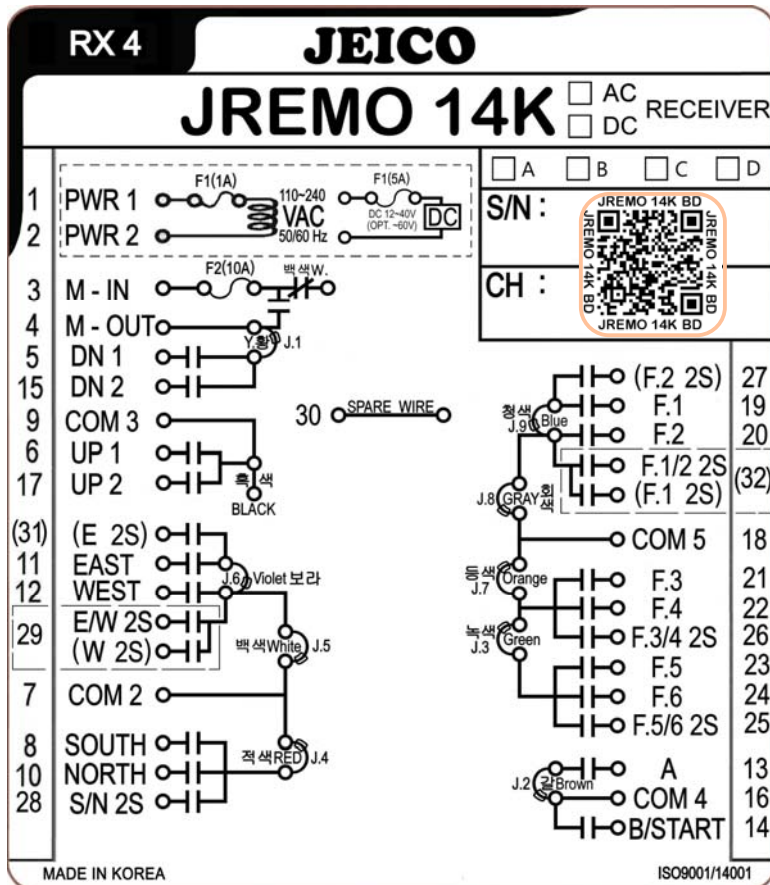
RX 4

JEICO

JREMO 14K
AC
DC
RECEIVER

A B C D

S/N :

JREMO 14K BD
JREMO 14K BD
JREMO 14K BD
JREMO 14K BD

CH :

1 PWR 1
2 PWR 2
F1(1A)
110~240 VAC 50/60 Hz
F1(5A)
DC 12~40V (OPT. ~60V)
DC

3 M - IN
F2(10A)
백색W.
4 M - OUT
Y.황 J.1
5 DN 1
15 DN 2
9 COM 3
6 UP 1
17 UP 2
흑색 BLACK

30 SPARE WIRE

(31) (E 2S)
11 EAST
12 WEST
29 E/W 2S
(W 2S)
J.6 Violet 보라
백색 White J.5
7 COM 2
8 SOUTH
10 NORTH
28 S/N 2S
적색 RED J.4

청색 J.9 Blue
(F.2 2S) 27
F.1 19
F.2 20
F.1/2 2S (32)
(F.1 2S)
J.8 GRAY 회색
COM 5 18
등색 J.7 Orange
F.3 21
F.4 22
F.3/4 2S 26
녹색 J.3 Green
F.5 23
F.6 24
F.5/6 2S 25
J.2 갈 Brown
A 13
COM 4 16
B/START 14

MADE IN KOREA
ISO9001/14001